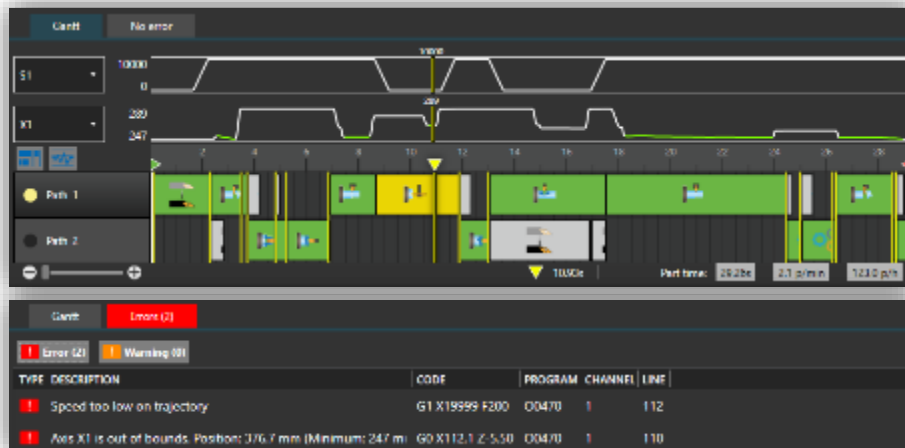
Gantt
No error

S1
10000
0
10000

X1
289
247
289

2
4
6
8
10
12
14
16
18
20
22
24
26
28

Path 1
Path 2

10.50s
Part time:
28.28s
2.1 p/min
123.0 p/h

Gantt
Errors (2)

! Error (2)
! Warning (0)

| TYPE | DESCRIPTION | CODE | PROGRAM | CHANNEL | LINE |
|---|---|---|---|---|---|
| ! | Speed too low on trajectory | G1 X19999 F200 | O0470 | 1 | 112 |
| ! | Axis X1 is out of bounds. Position: 376.7 mm (Minimum: 247 mm | G0 X112.1 Z-5.50 | O0470 | 1 | 110 |